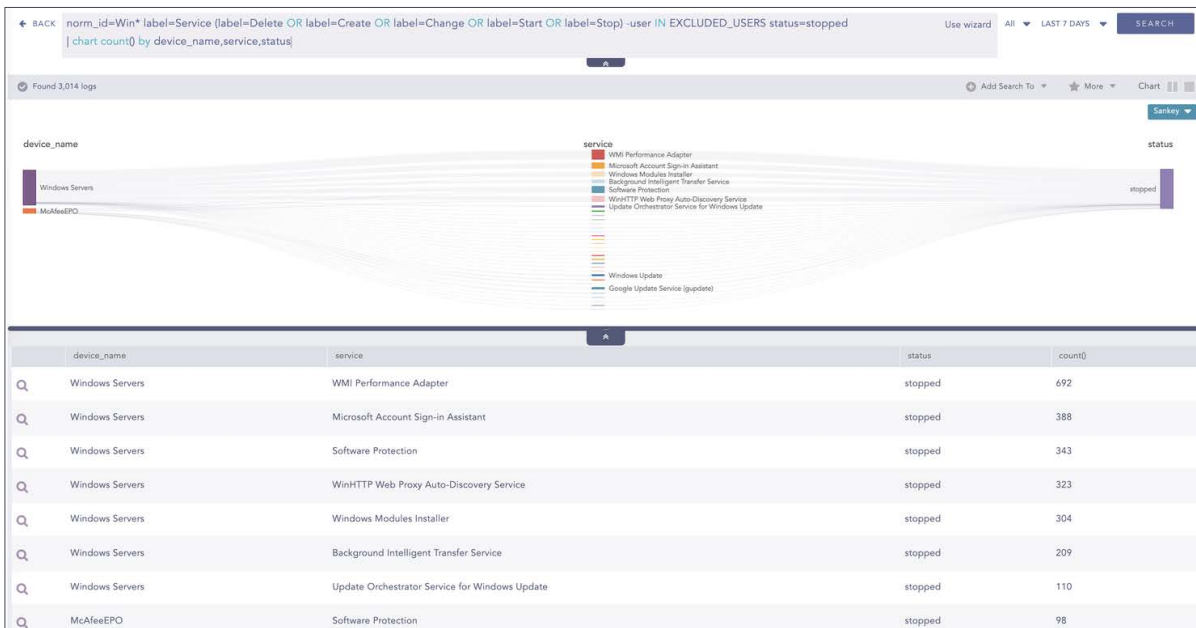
← BACK norm_id=Win* label=Service (label=Delete OR label=Create OR label=Change OR label=Start OR label=Stop) -user IN EXCLUDED_USERS status=stopped | chart count() by device_name,service,status

Use wizard All ▾ LAST 7 DAYS ▾ SEARCH

Found 3,014 logs

Add Search To ▾ More ▾ Chart

Sankey ▾

device_name

service

status

WMI Performance Adapter
Microsoft Account Sign-in Assistant
Windows Modules Installer
Background Intelligent Transfer Service
Software Protection
WinHTTP Web Proxy Auto-Discovery Service
Update Orchestrator Service for Windows Update

Windows Servers

McAfeeEPO

stopped

Windows Update

Google Update Service (gupdate)

| | device_name | service | status | count() |
|---|---|---|---|---|
| | Windows Servers | WMI Performance Adapter | stopped | 692 |
| | Windows Servers | Microsoft Account Sign-in Assistant | stopped | 388 |
| | Windows Servers | Software Protection | stopped | 343 |
| | Windows Servers | WinHTTP Web Proxy Auto-Discovery Service | stopped | 323 |
| | Windows Servers | Windows Modules Installer | stopped | 304 |
| | Windows Servers | Background Intelligent Transfer Service | stopped | 209 |
| | Windows Servers | Update Orchestrator Service for Windows Update | stopped | 110 |
| | McAfeeEPO | Software Protection | stopped | 98 |